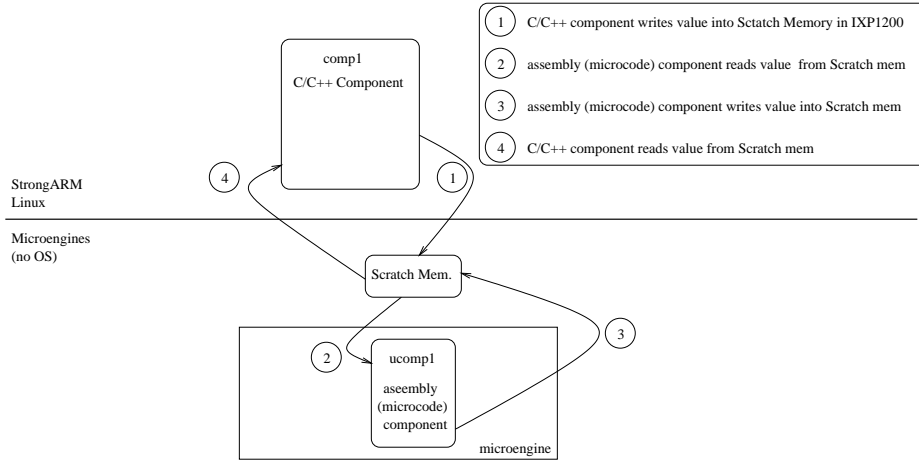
comp1
C/C++ Component

1 C/C++ component writes value into Sctatch Memory in IXP1200

2 assembly (microcode) component reads value from Scratch mem

3 assembly (microcode) component writes value into Scratch mem

4 C/C++ component reads value from Scratch mem

4

1

StrongARM
Linux

Microengines
(no OS)

Scratch Mem.

2

3

ucomp1
aseembly
(microcode)
component

microengine